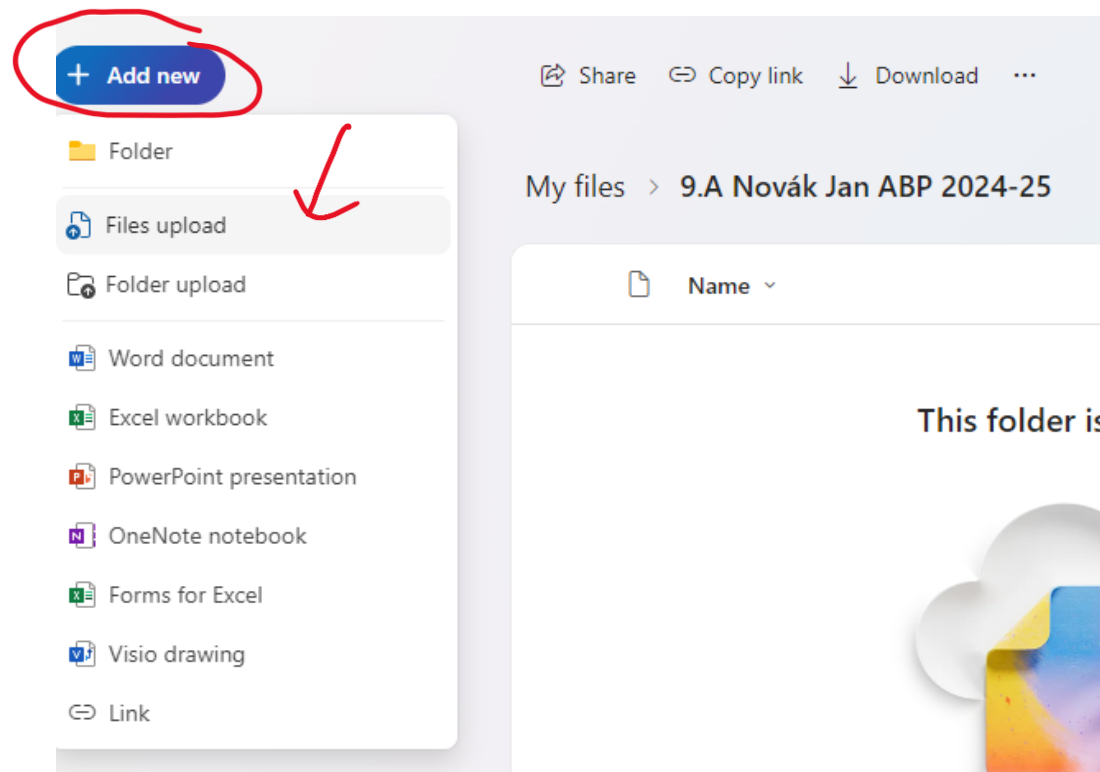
+ Add new

Share Copy link Download ···

Folder

Files upload

Folder upload

Word document

Excel workbook

PowerPoint presentation

OneNote notebook

Forms for Excel

Visio drawing

Link

My files > 9.A Novák Jan ABP 2024-25

Name

This folder is